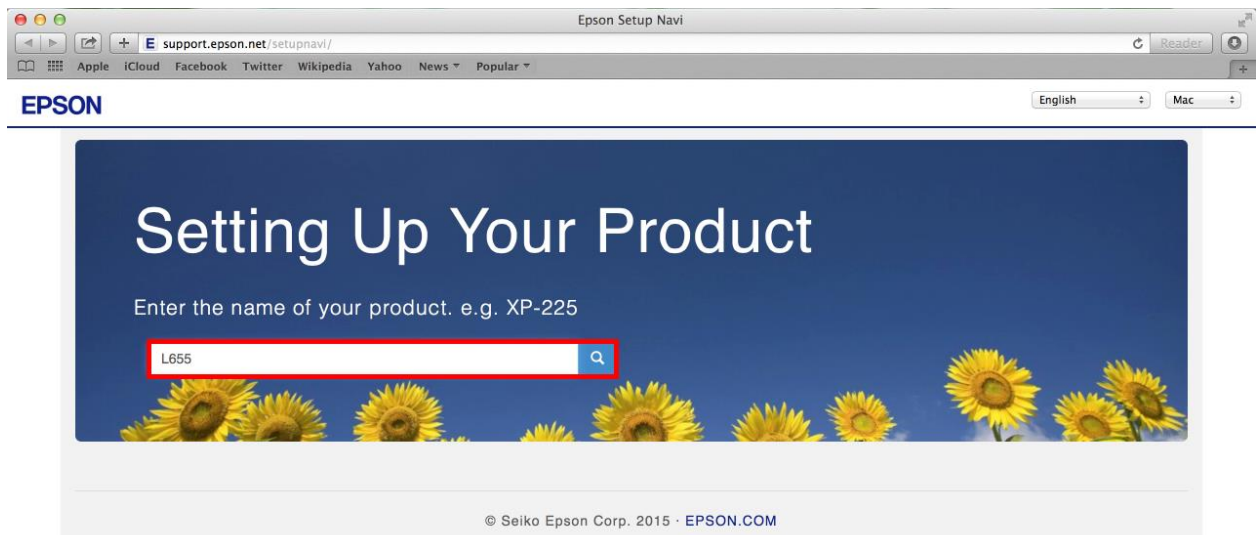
Epson Setup Navi

support.epson.net/setupnavi/

Reader

Apple iCloud Facebook Twitter Wikipedia Yahoo News Popular

EPSON

English

Mac

Setting Up Your Product

Enter the name of your product. e.g. XP-225

L655

© Seiko Epson Corp. 2015 · EPSON.COM